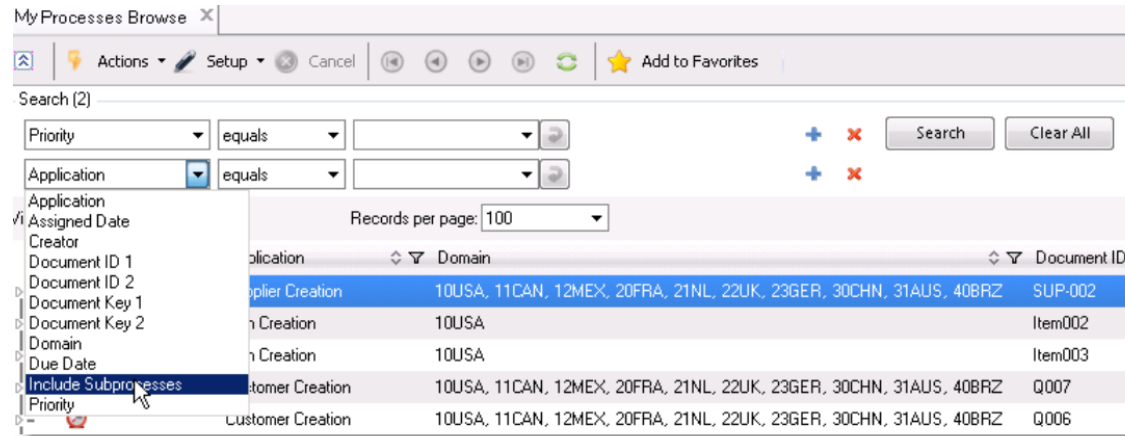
My Processes Browse ×

Actions ▾ Setup ▾ Cancel Add to Favorites

Search (2)

Priority equals Search Clear All

Application equals

Application
Assigned Date
Creator
Document ID 1
Document ID 2
Document Key 1
Document Key 2
Domain
Due Date
Include Subprocesses
Priority

Vi

Records per page: 100

| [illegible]plication | Domain | Document ID |
|---|---|---|
| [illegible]pplier Creation | 10USA, 11CAN, 12MEX, 20FRA, 21NL, 22UK, 23GER, 30CHN, 31AUS, 40BRZ | SUP-002 |
| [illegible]n Creation | 10USA | Item002 |
| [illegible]n Creation | 10USA | Item003 |
| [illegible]stomer Creation | 10USA, 11CAN, 12MEX, 20FRA, 21NL, 22UK, 23GER, 30CHN, 31AUS, 40BRZ | Q007 |
| Customer Creation | 10USA, 11CAN, 12MEX, 20FRA, 21NL, 22UK, 23GER, 30CHN, 31AUS, 40BRZ | Q006 |